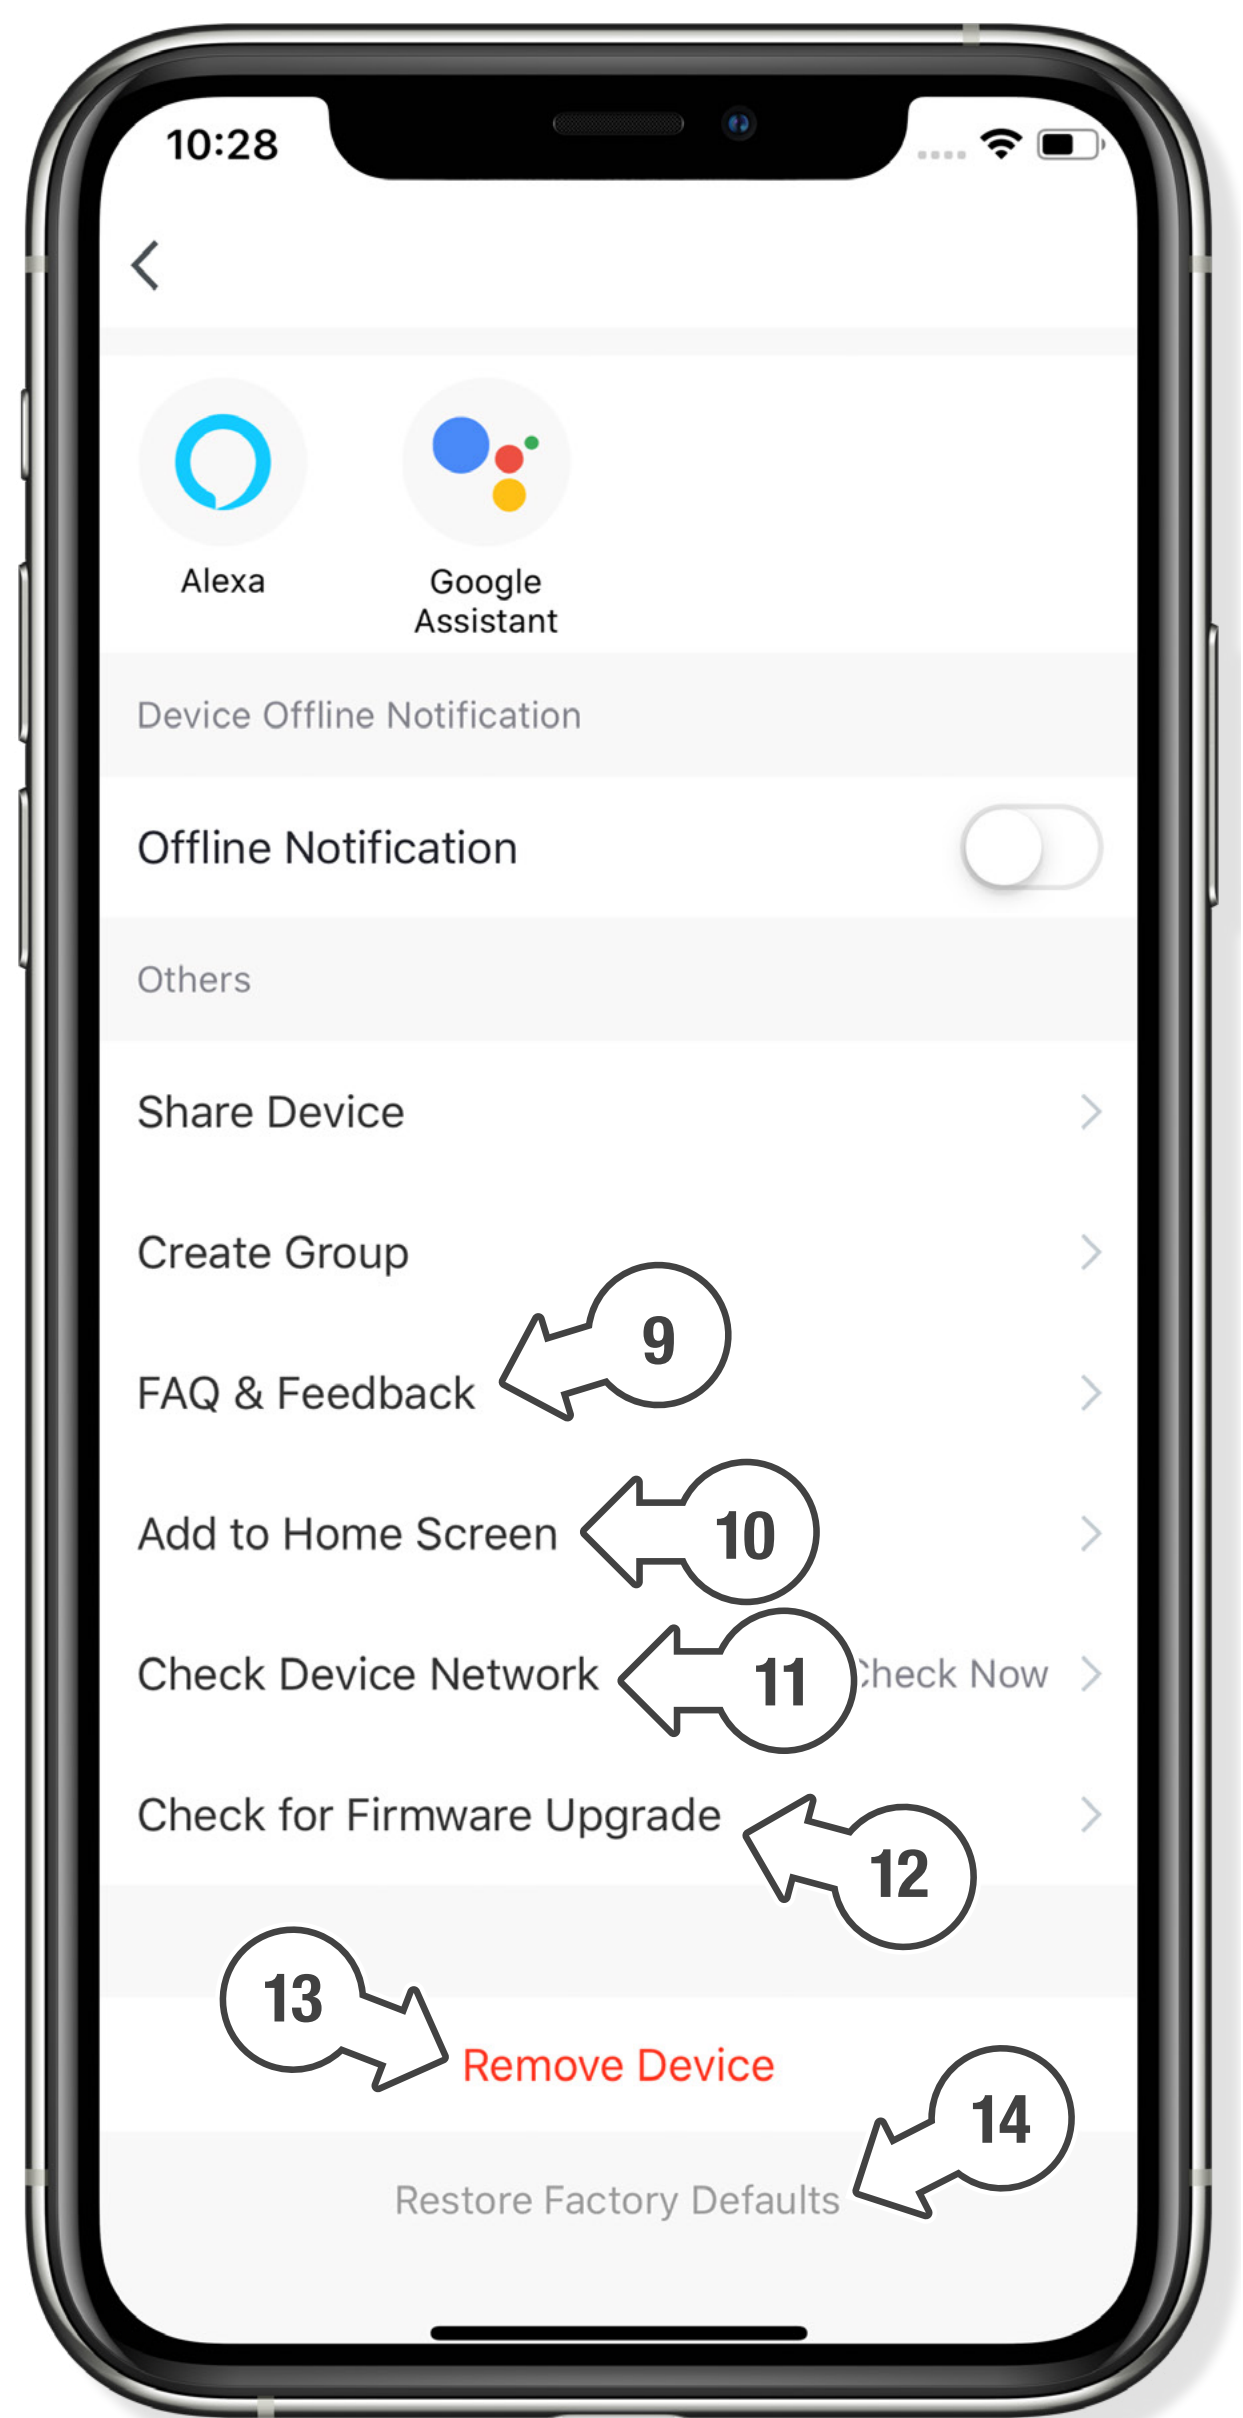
10:28

Alexa

Google Assistant

Device Offline Notification

Offline Notification

Others

Share Device

Create Group

FAQ & Feedback

9

Add to Home Screen

10

Check Device Network

11

heck Now

Check for Firmware Upgrade

12

13

Remove Device

14

Restore Factory Defaults